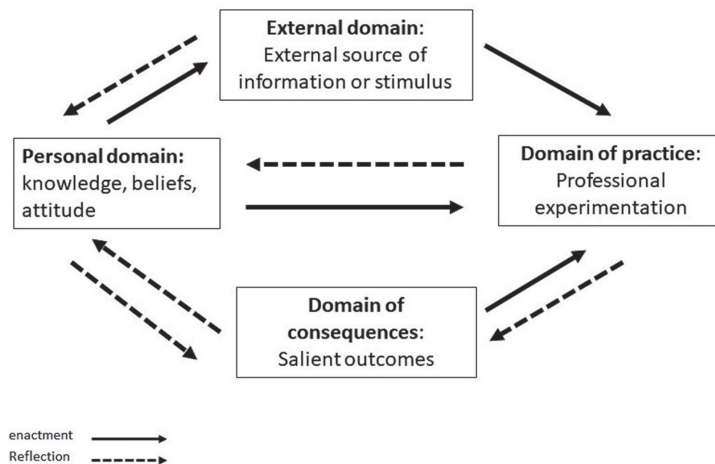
**External domain:**
External source of information or stimulus

**Personal domain:**
knowledge, beliefs, attitude

**Domain of practice:**
Professional experimentation

**Domain of consequences:**
Salient outcomes

enactment

Reflection